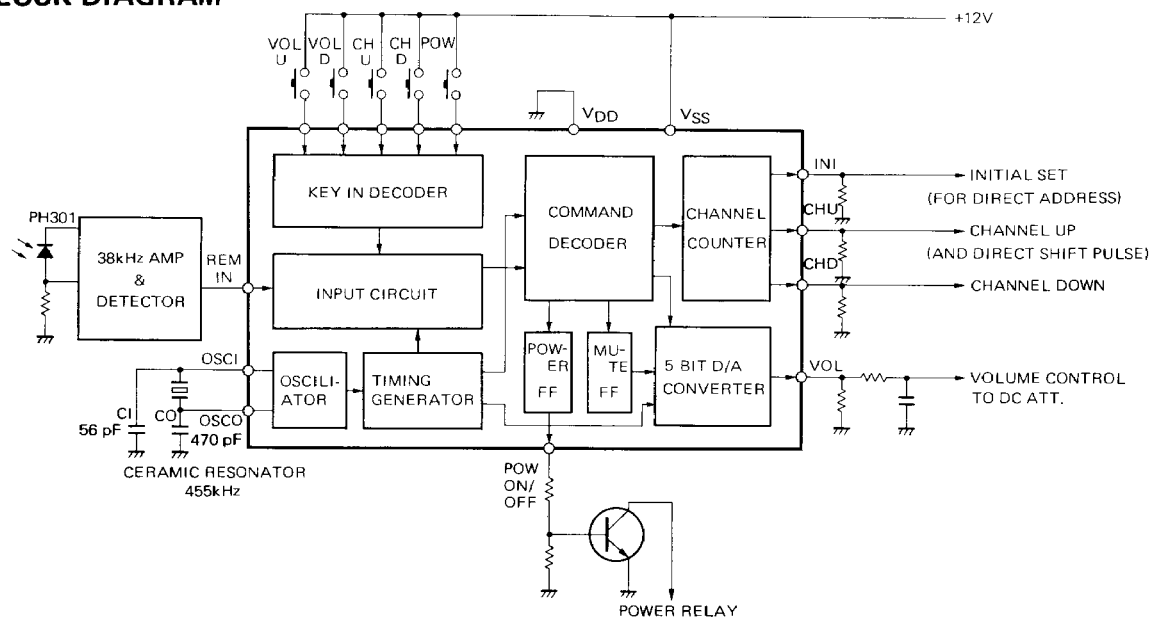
LOCK DIAGRAM

+12V

VOL U
VOL D
CH U
CH D
POW

$V_{DD}$
$V_{SS}$

KEY IN DECODER

COMMAND DECODER

CHANNEL COUNTER

INI
INITIAL SET (FOR DIRECT ADDRESS)
CHU
CHANNEL UP (AND DIRECT SHIFT PULSE)
CHD
CHANNEL DOWN

PH301
38kHz AMP & DETECTOR
REM IN
INPUT CIRCUIT

OSCI
OSCILI-ATOR
TIMING GENERATOR
POW-ER FF
MU-TE FF
5 BIT D/A CONVERTER
VOL
VOLUME CONTROL TO DC ATT.

CI 56 pF
CO
OSCO 470 pF
CERAMIC RESONATOR 455kHz

POW ON/ OFF

POWER RELAY